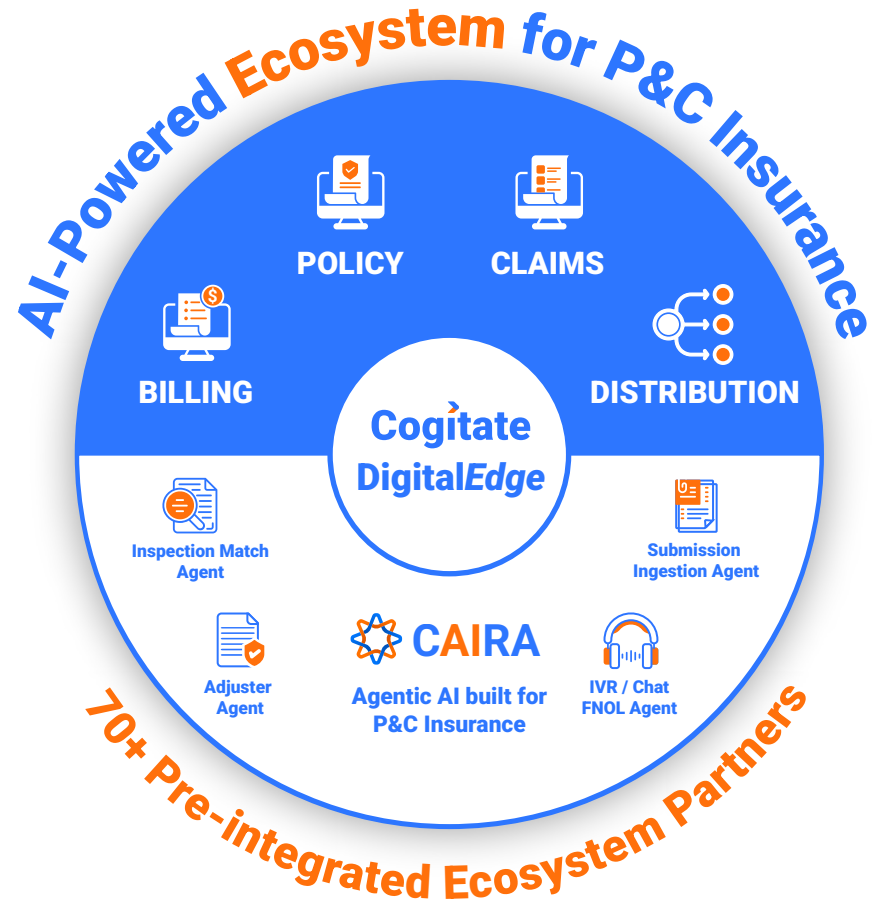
AI-Powered Ecosystem for P&C Insurance

POLICY

CLAIMS

BILLING

DISTRIBUTION

Cogitate DigitalEdge

Inspection Match Agent

Submission Ingestion Agent

Adjuster Agent

CAIRA

Agentic AI built for P&C Insurance

IVR / Chat FNOL Agent

70+ Pre-integrated Ecosystem Partners